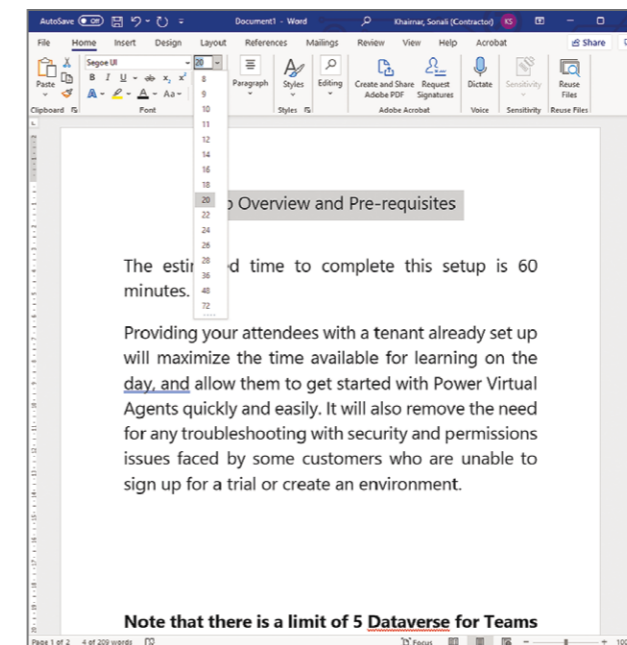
AutoSave Off Document1 - Word Khairnar, Sonali (Contractor) KS

File Home Insert Design Layout References Mailings Review View Help Acrobat Share

Paste Clipboard Segoe UI 20 B I U ab $x_2$ $x^2$ A Aa Font Paragraph Styles Styles Editing Create and Share Adobe PDF Request Signatures Adobe Acrobat Dictate Voice Sensitivity Sensitivity Reuse Files Reuse Files

8
9
10
11
12
14
16
18
20
22
24
26
28
36
48
72

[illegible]p Overview and Pre-requisites

The esti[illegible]d time to complete this setup is 60 minutes.

Providing your attendees with a tenant already set up will maximize the time available for learning on the day, and allow them to get started with Power Virtual Agents quickly and easily. It will also remove the need for any troubleshooting with security and permissions issues faced by some customers who are unable to sign up for a trial or create an environment.

Note that there is a limit of 5 Dataverse for Teams

Page 1 of 2 4 of 209 words Focus 100